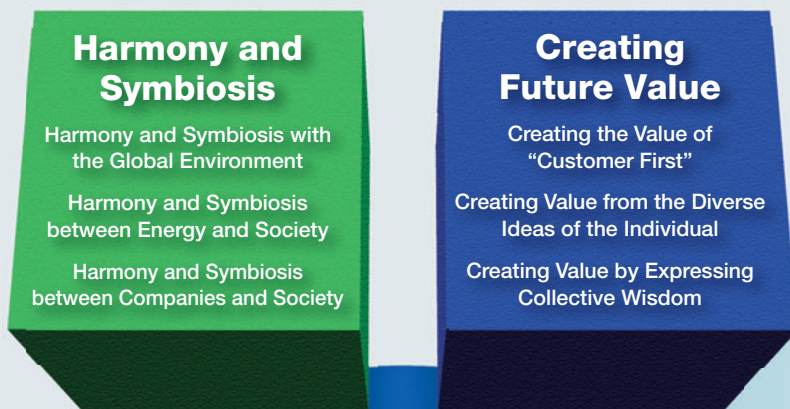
Harmony and Symbiosis

Harmony and Symbiosis with the Global Environment

Harmony and Symbiosis between Energy and Society

Harmony and Symbiosis between Companies and Society

Creating Future Value

Creating the Value of “Customer First”

Creating Value from the Diverse Ideas of the Individual

Creating Value by Expressing Collective Wisdom